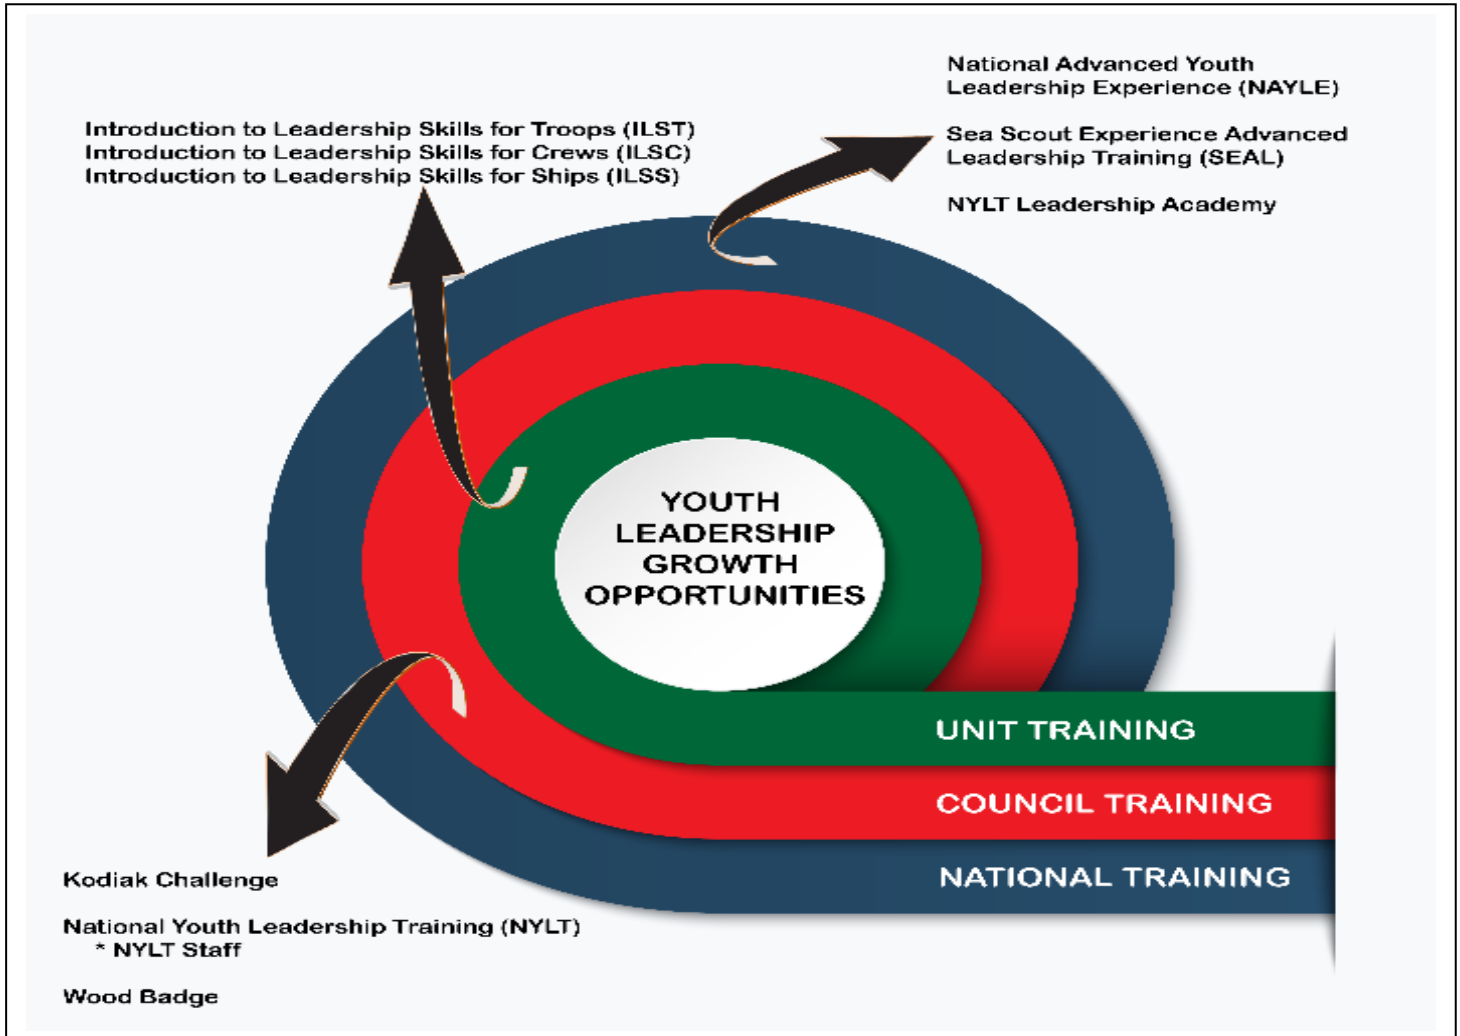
National Advanced Youth Leadership Experience (NAYLE)

Sea Scout Experience Advanced Leadership Training (SEAL)

NYLT Leadership Academy

Introduction to Leadership Skills for Troops (ILST)
Introduction to Leadership Skills for Crews (ILSC)
Introduction to Leadership Skills for Ships (ILSS)

YOUTH LEADERSHIP GROWTH OPPORTUNITIES

UNIT TRAINING

COUNCIL TRAINING

NATIONAL TRAINING

Kodiak Challenge

National Youth Leadership Training (NYLT)
* NYLT Staff

Wood Badge